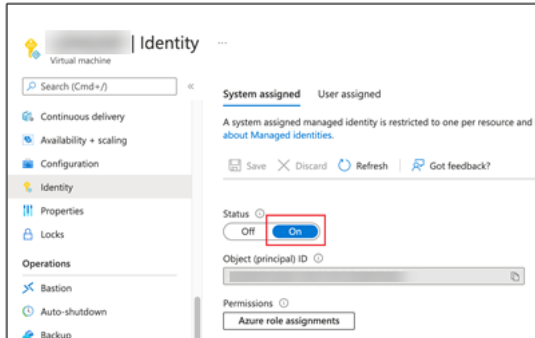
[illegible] | Identity ...
Virtual machine

Search (Cmd+/) «

Continuous delivery
Availability + scaling
Configuration
Identity
Properties
Locks

Operations

Bastion
Auto-shutdown
Backup

System assigned User assigned

A system assigned managed identity is restricted to one per resource and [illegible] about Managed identities.

Save Discard Refresh Got feedback?

Status

Off On

Object (principal) ID

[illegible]

Permissions

Azure role assignments